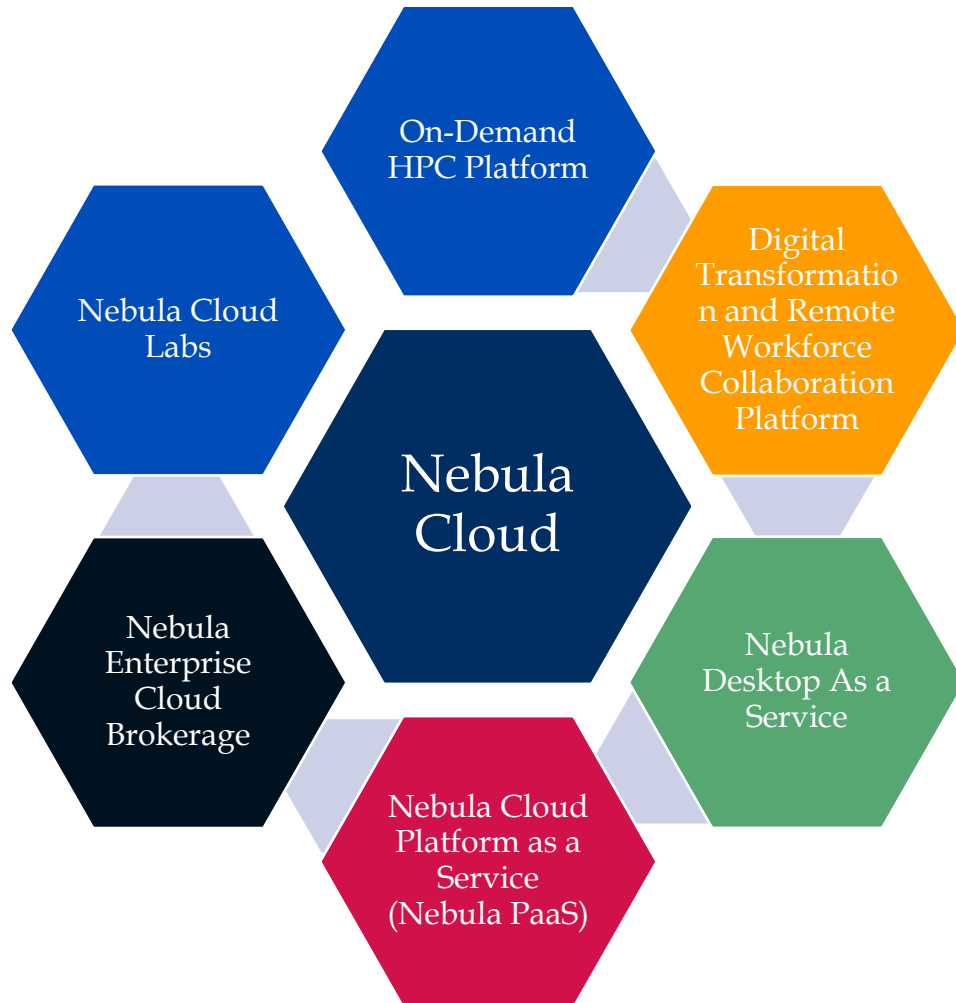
On-Demand HPC Platform

Digital Transformation and Remote Workforce Collaboration Platform

Nebula Desktop As a Service

Nebula Cloud Platform as a Service (Nebula PaaS)

Nebula Enterprise Cloud Brokerage

Nebula Cloud Labs

Nebula Cloud